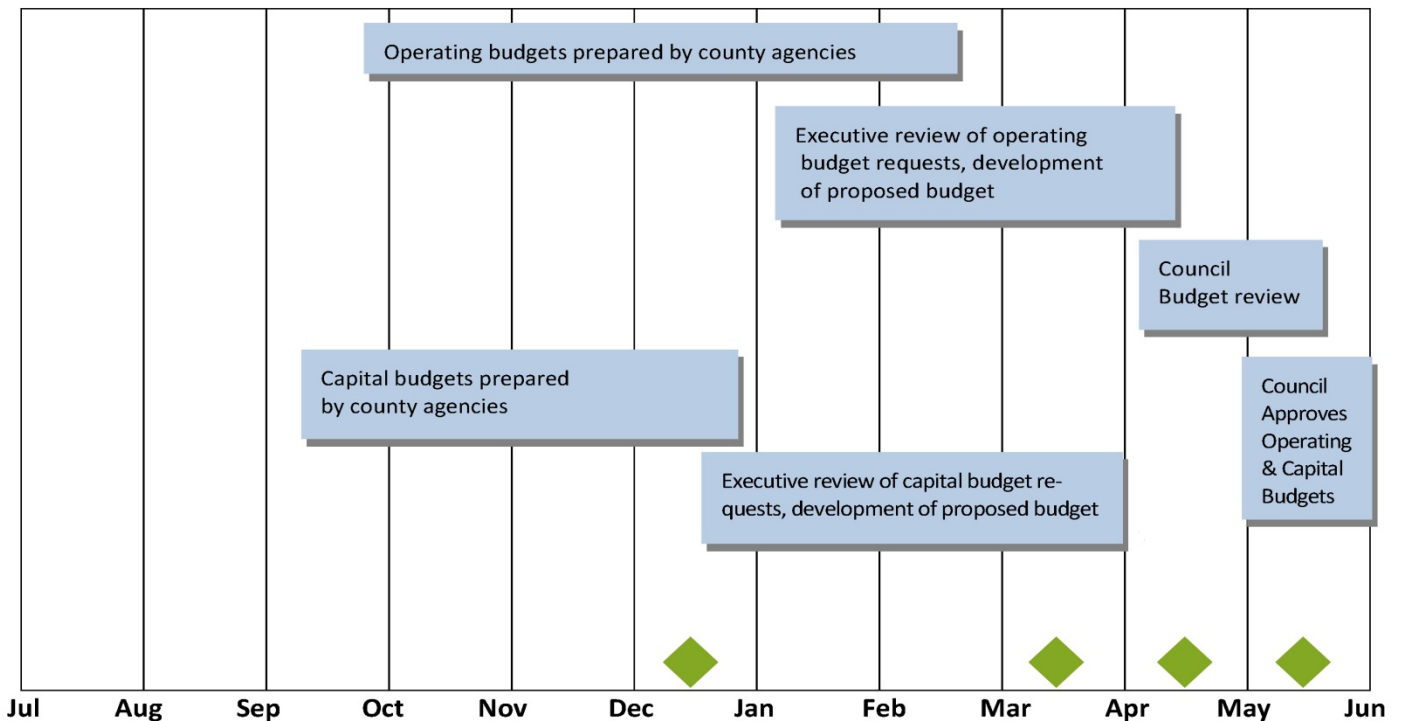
Operating budgets prepared by county agencies

Executive review of operating budget requests, development of proposed budget

Council Budget review

Capital budgets prepared by county agencies

Council Approves Operating & Capital Budgets

Executive review of capital budget requests, development of proposed budget

Jul Aug Sep Oct Nov Dec Jan Feb Mar Apr May Jun